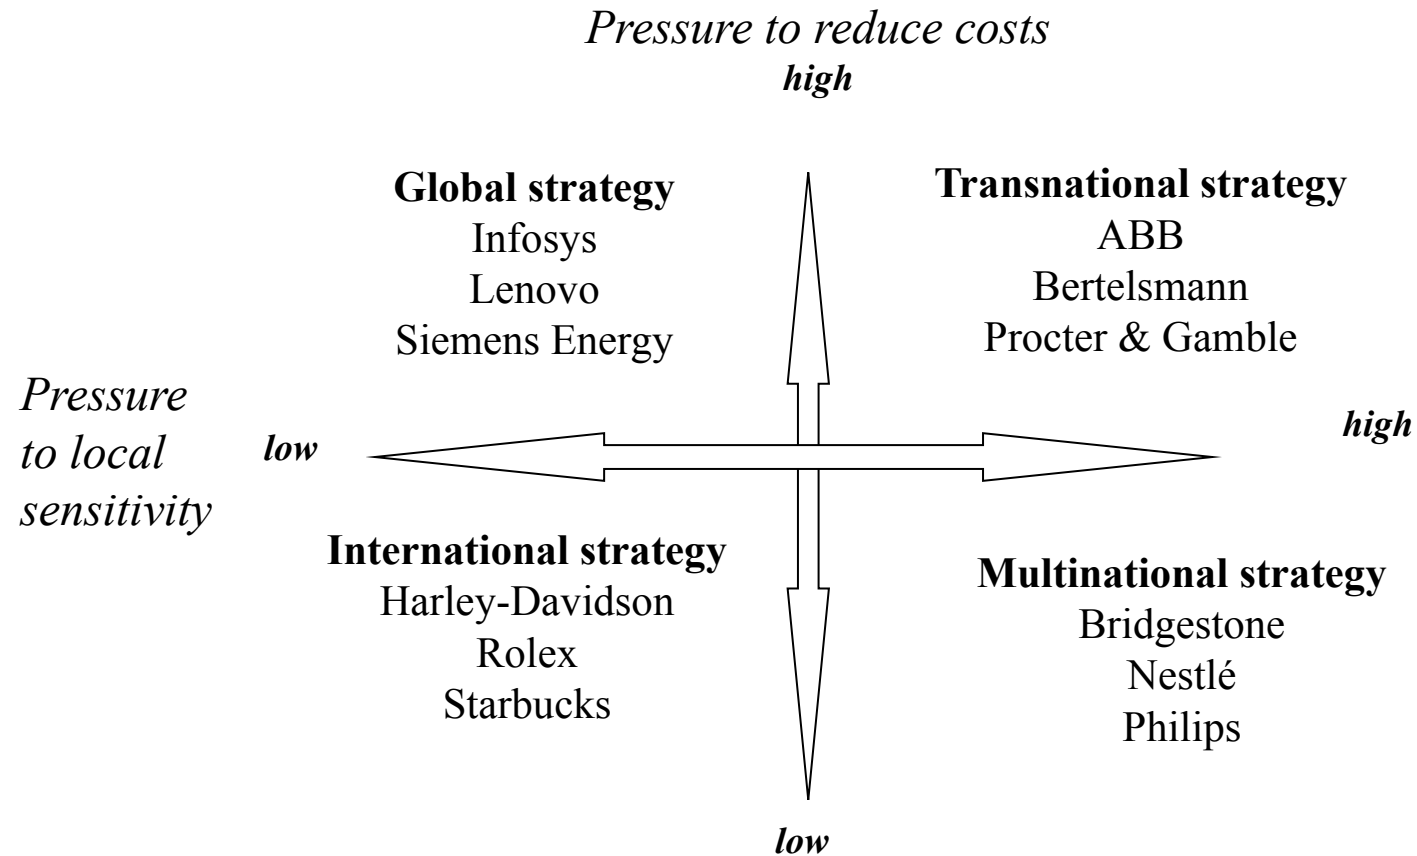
*Pressure to reduce costs*
***high***

**Global strategy**
Infosys
Lenovo
Siemens Energy

**Transnational strategy**
ABB
Bertelsmann
Procter & Gamble

*Pressure to local sensitivity*

***low***

***high***

**International strategy**
Harley-Davidson
Rolex
Starbucks

**Multinational strategy**
Bridgestone
Nestlé
Philips

***low***